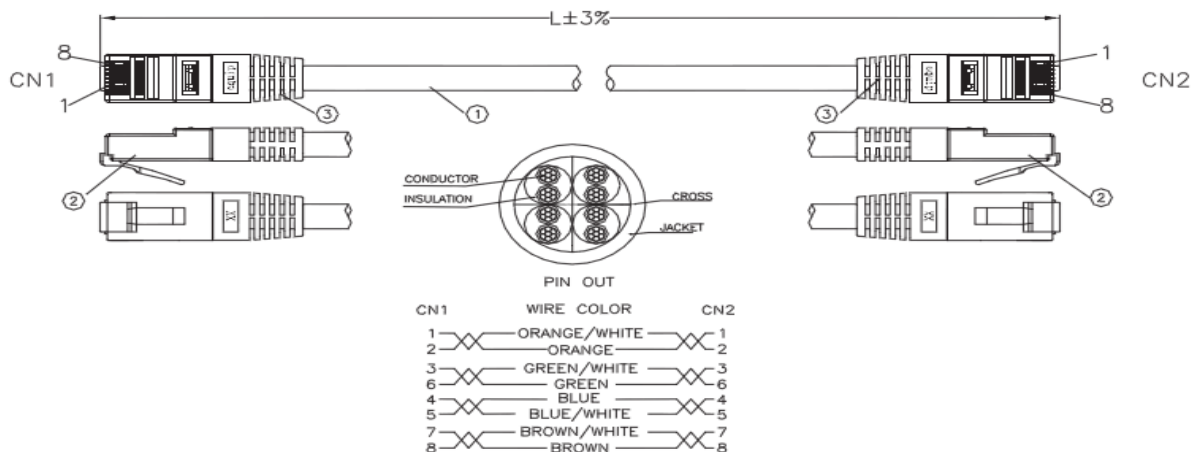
L±3%

CN1
8
1
3
1
2
2
3
1
8
CN2

CONDUCTOR
INSULATION
CROSS
JACKET

PIN OUT

| CN1 | WIRE COLOR | CN2 |
|---|---|---|
| 1 | ORANGE/WHITE | 1 |
| 2 | ORANGE | 2 |
| 3 | GREEN/WHITE | 3 |
| 6 | GREEN | 6 |
| 4 | BLUE | 4 |
| 5 | BLUE/WHITE | 5 |
| 7 | BROWN/WHITE | 7 |
| 8 | BROWN | 8 |